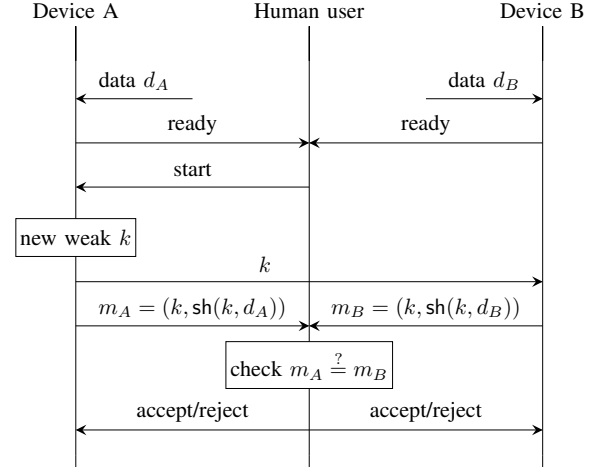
Device A
Human user
Device B

data $d_A$

data $d_B$

ready

ready

start

new weak $k$

$k$

$m_A = (k, \mathsf{sh}(k, d_A))$

$m_B = (k, \mathsf{sh}(k, d_B))$

check $m_A \stackrel{?}{=} m_B$

accept/reject

accept/reject